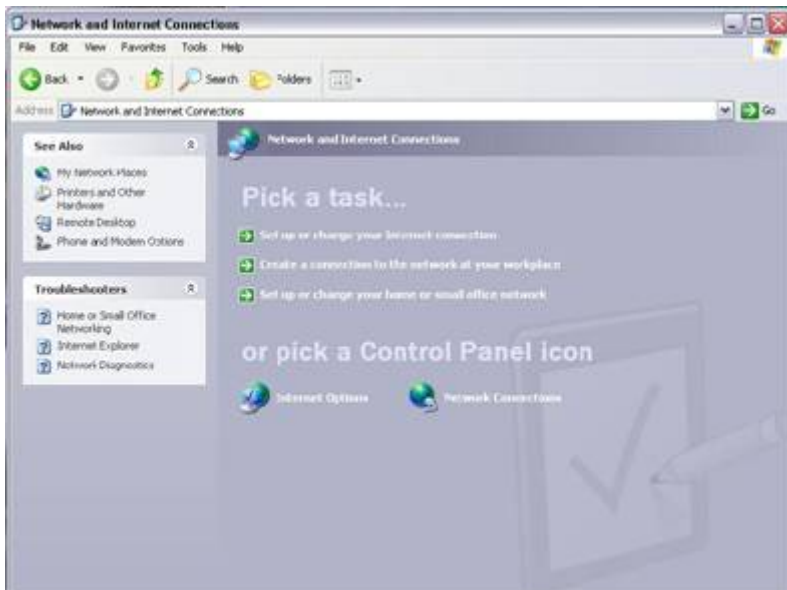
Network and Internet Connections

File Edit View Favorites Tools Help

Back Search Folders

Address Network and Internet Connections Go

See Also

My Network Places
Printers and Other Hardware
Remote Desktop
Phone and Modem Options

Troubleshooters

Home or Small Office Networking
Internet Explorer
Network Diagnostics

Network and Internet Connections

Pick a task...

Set up or change your Internet connection
Create a connection to the network at your workplace
Set up or change your home or small office network

or pick a Control Panel icon

Internet Options
Network Connections